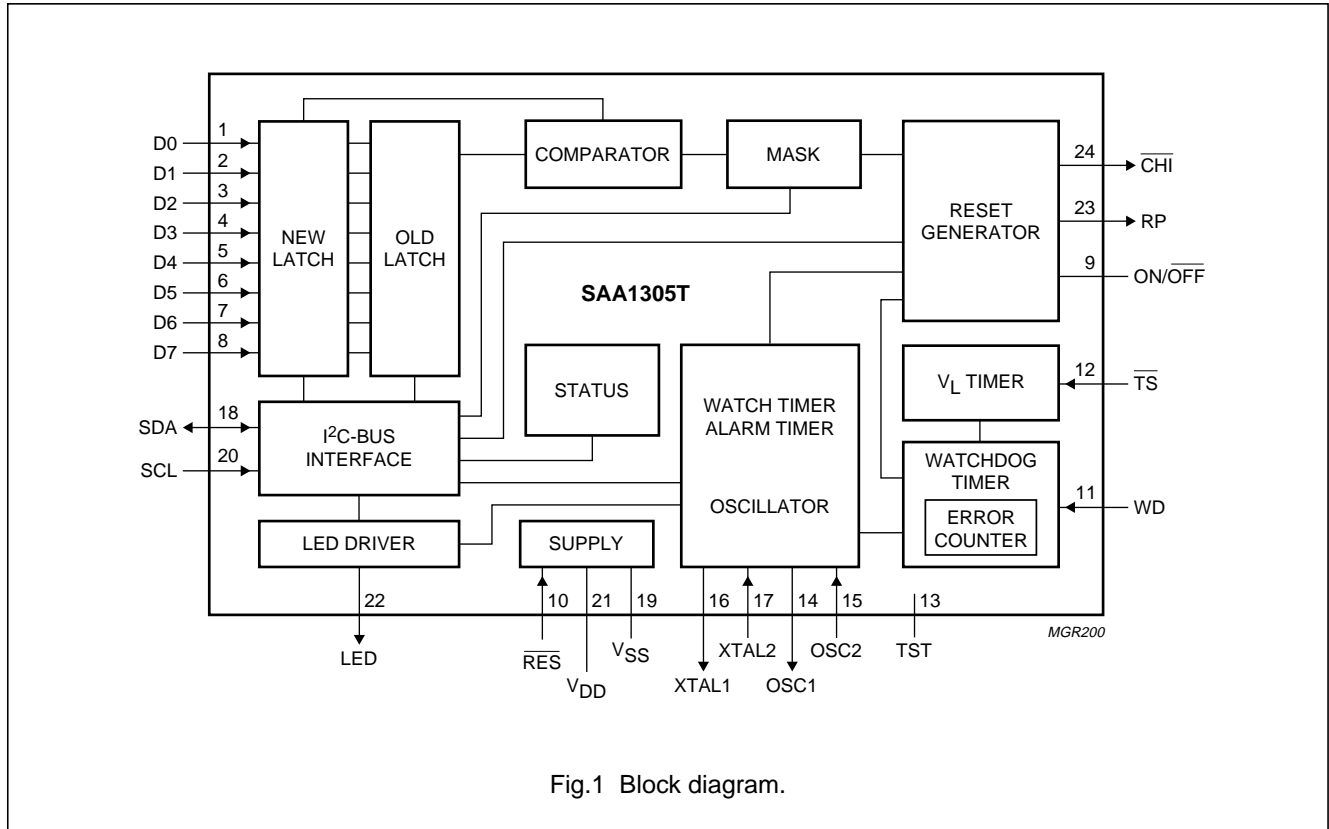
D0 1
D1 2
D2 3
D3 4
D4 5
D5 6
D6 7
D7 8

NEW LATCH

OLD LATCH

COMPARATOR

MASK

RESET GENERATOR

24 $\overline{CHI}$
23 RP
9 ON/$\overline{OFF}$

SAA1305T

STATUS

WATCH TIMER
ALARM TIMER

OSCILLATOR

$V_L$ TIMER
12 $\overline{TS}$

WATCHDOG TIMER
ERROR COUNTER
11 WD

18 SDA
20 SCL
$I^2C$-BUS INTERFACE

LED DRIVER

SUPPLY

22
LED

10 $\overline{RES}$
21 $V_{DD}$
19 $V_{SS}$
16 XTAL1
17 XTAL2
14 OSC1
15 OSC2
13 TST

MGR200

Fig.1 Block diagram.